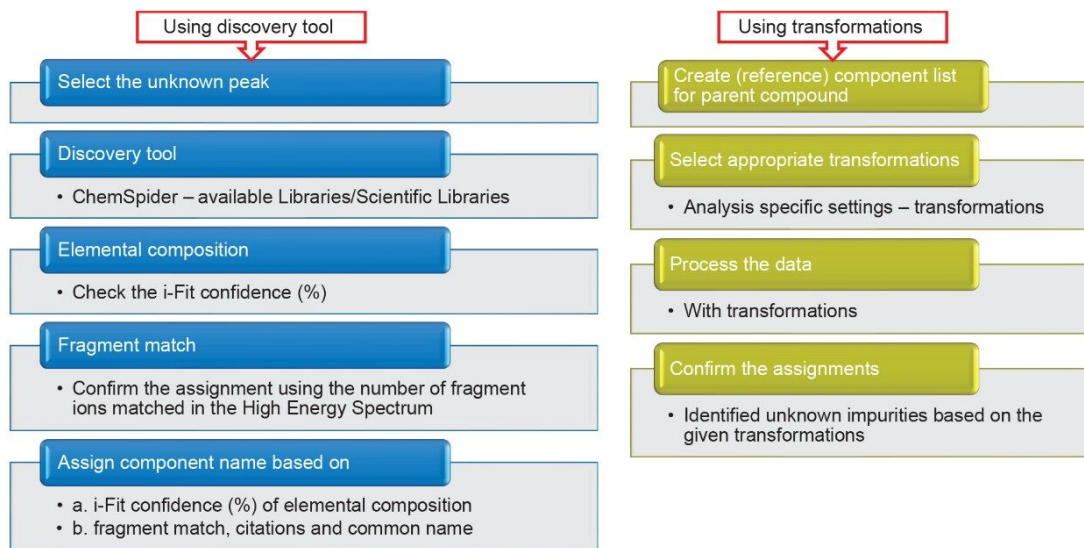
Using discovery tool

Select the unknown peak

Discovery tool

• ChemSpider – available Libraries/Scientific Libraries

Elemental composition

• Check the i-Fit confidence (%)

Fragment match

• Confirm the assignment using the number of fragment ions matched in the High Energy Spectrum

Assign component name based on

• a. i-Fit confidence (%) of elemental composition
• b. fragment match, citations and common name

Using transformations

Create (reference) component list for parent compound

Select appropriate transformations

• Analysis specific settings – transformations

Process the data

• With transformations

Confirm the assignments

• Identified unknown impurities based on the given transformations